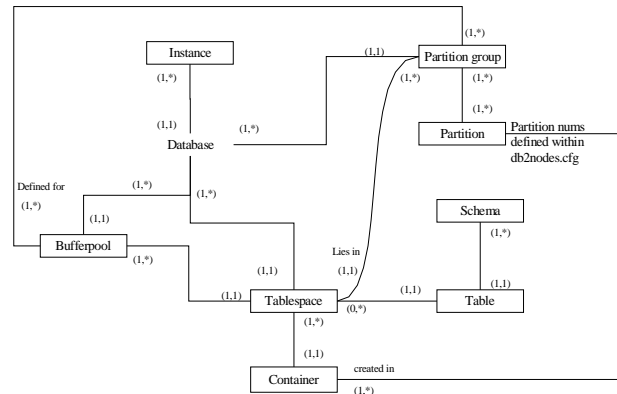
(1,*)

Instance

Partition group

(1,1)

(1,*)

(1,*)

(1,*)

(1,1)

(1,*)

(1,*)

Database

Partition

Partition nums defined within db2nodes.cfg

Defined for

(1,*)

(1,*)

(1,*)

(1,1)

Schema

Bufferpool

(1,*)

Lies in

(1,*)

(1,1)

(1,1)

(1,1)

(1,1)

(1,1)

Tablespace

(0,*)

Table

(1,*)

(1,1)

Container

created in

(1,*)